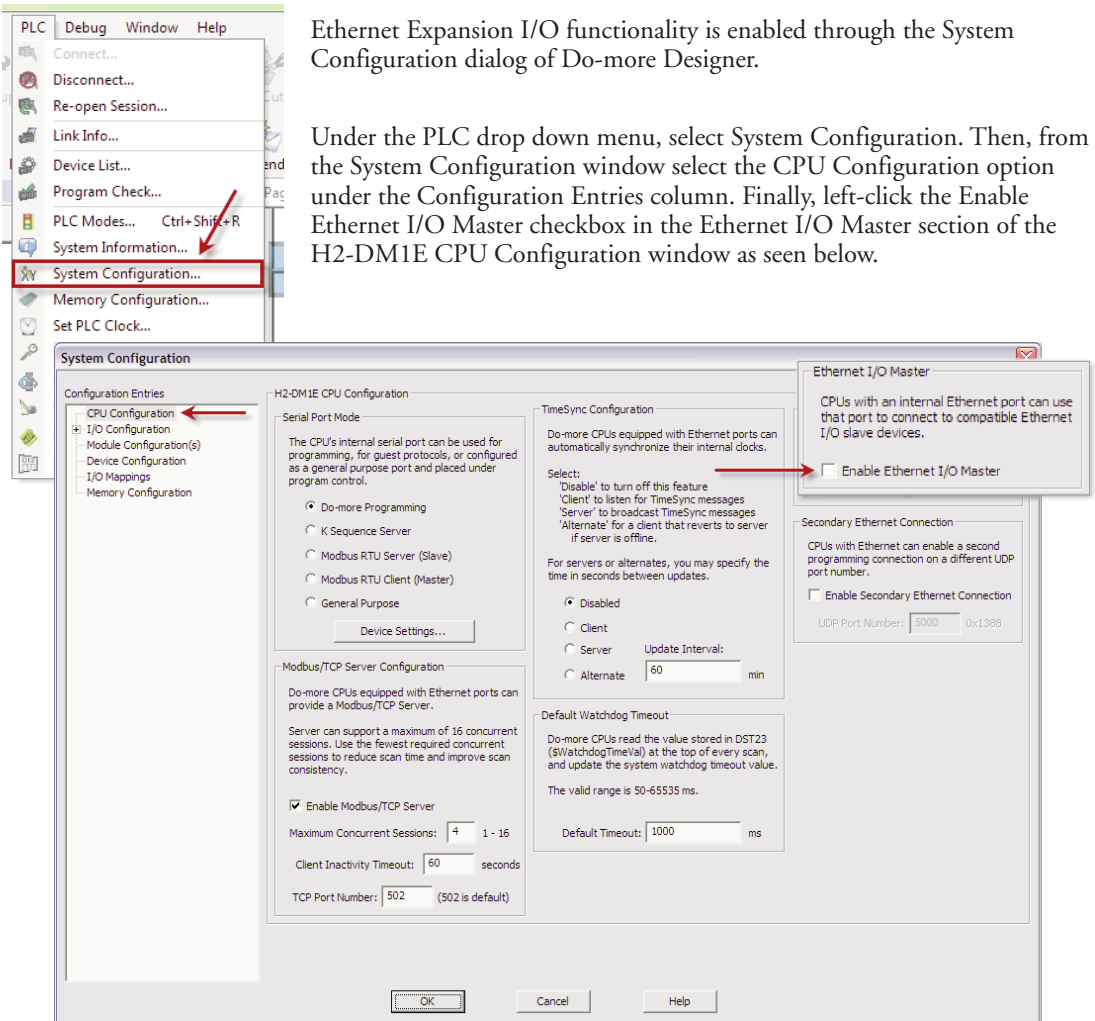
PLC Debug Window Help

Connect...
Disconnect...
Re-open Session...
Link Info...
Device List...
Program Check...
PLC Modes... Ctrl+Shift+R
System Information...
System Configuration...
Memory Configuration...
Set PLC Clock...

Ethernet Expansion I/O functionality is enabled through the System Configuration dialog of Do-more Designer.

Under the PLC drop down menu, select System Configuration. Then, from the System Configuration window select the CPU Configuration option under the Configuration Entries column. Finally, left-click the Enable Ethernet I/O Master checkbox in the Ethernet I/O Master section of the H2-DM1E CPU Configuration window as seen below.

System Configuration

Configuration Entries
CPU Configuration
I/O Configuration
Module Configuration(s)
Device Configuration
I/O Mappings
Memory Configuration

H2-DM1E CPU Configuration

Serial Port Mode
The CPU's internal serial port can be used for programming, for guest protocols, or configured as a general purpose port and placed under program control.
Do-more Programming
K Sequence Server
Modbus RTU Server (Slave)
Modbus RTU Client (Master)
General Purpose
Device Settings...

Modbus/TCP Server Configuration
Do-more CPUs equipped with Ethernet ports can provide a Modbus/TCP Server.
Server can support a maximum of 16 concurrent sessions. Use the fewest required concurrent sessions to reduce scan time and improve scan consistency.
Enable Modbus/TCP Server
Maximum Concurrent Sessions: 4 1 - 16
Client Inactivity Timeout: 60 seconds
TCP Port Number: 502 (502 is default)

TimeSync Configuration
Do-more CPUs equipped with Ethernet ports can automatically synchronize their internal clocks.
Select:
'Disable' to turn off this feature
'Client' to listen for TimeSync messages
'Server' to broadcast TimeSync messages
'Alternate' for a client that reverts to server if server is offline.
For servers or alternates, you may specify the time in seconds between updates.
Disabled
Client
Server Update Interval:
Alternate 60 min

Default Watchdog Timeout
Do-more CPUs read the value stored in DST23 ($WatchdogTimeVal) at the top of every scan, and update the system watchdog timeout value.
The valid range is 50-65535 ms.
Default Timeout: 1000 ms

Ethernet I/O Master
CPUs with an internal Ethernet port can use that port to connect to compatible Ethernet I/O slave devices.
Enable Ethernet I/O Master

Secondary Ethernet Connection
CPUs with Ethernet can enable a second programming connection on a different UDP port number.
Enable Secondary Ethernet Connection
UDP Port Number: 5000 0x1388

OK Cancel Help